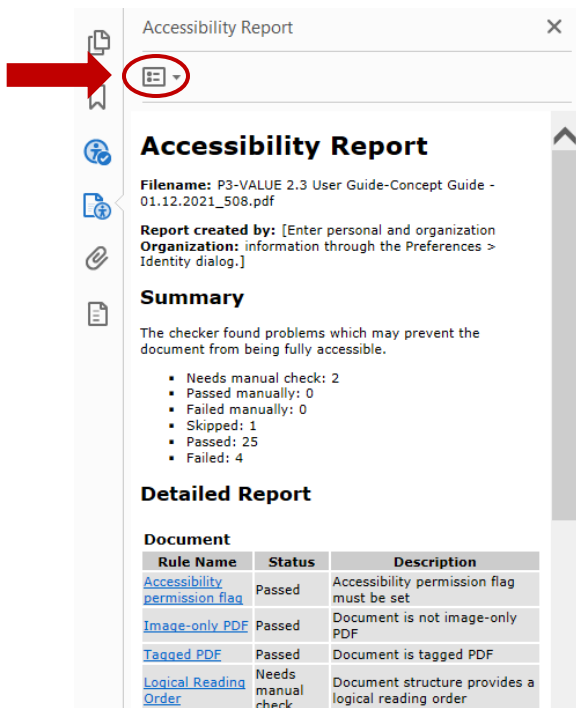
Accessibility Report

# Accessibility Report

**Filename:** P3-VALUE 2.3 User Guide-Concept Guide - 01.12.2021_508.pdf

**Report created by:** [Enter personal and organization
**Organization:** information through the Preferences > Identity dialog.]

## Summary

The checker found problems which may prevent the document from being fully accessible.

- Needs manual check: 2
- Passed manually: 0
- Failed manually: 0
- Skipped: 1
- Passed: 25
- Failed: 4

## Detailed Report

**Document**

| Rule Name | Status | Description |
|---|---|---|
| Accessibility permission flag | Passed | Accessibility permission flag must be set |
| Image-only PDF | Passed | Document is not image-only PDF |
| Tagged PDF | Passed | Document is tagged PDF |
| Logical Reading Order | Needs manual check | Document structure provides a logical reading order |